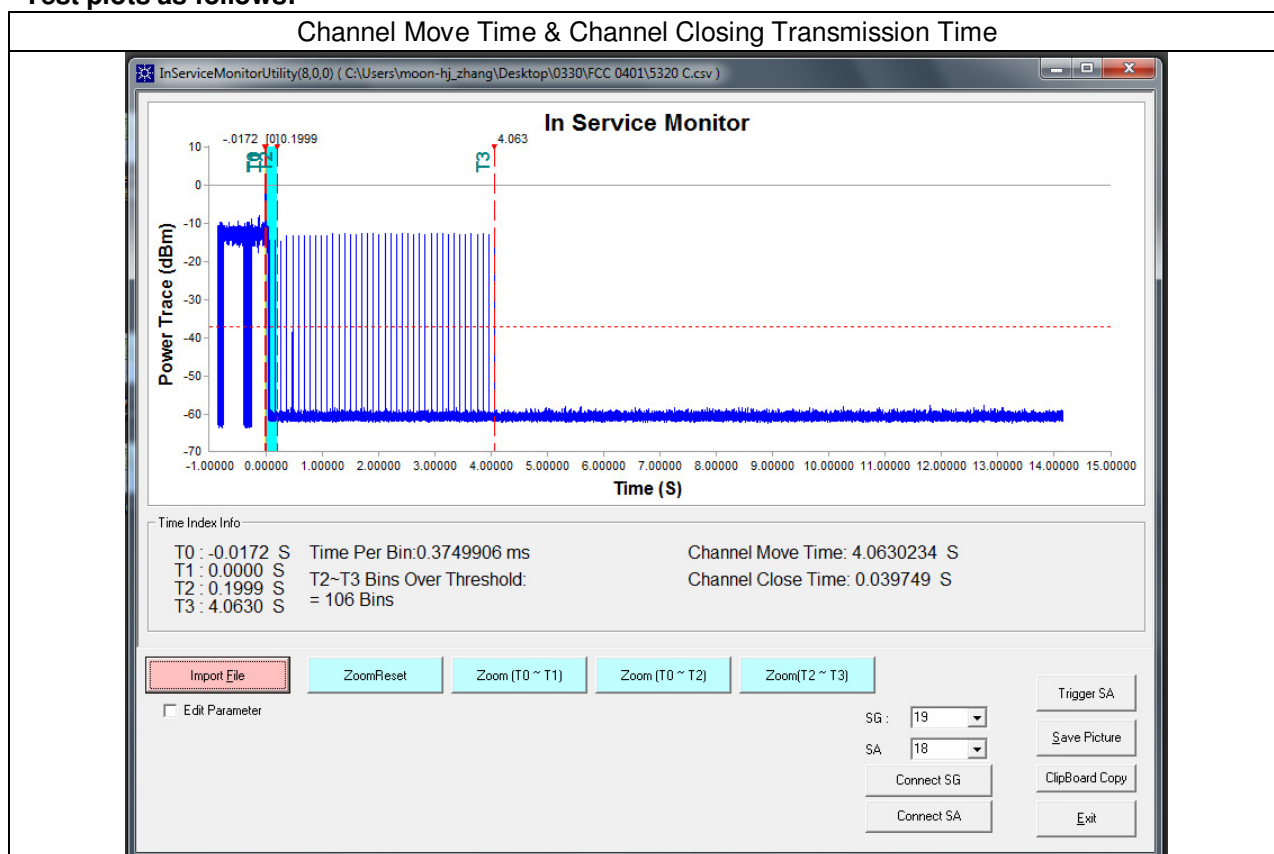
Test plots as follows:

Channel Move Time & Channel Closing Transmission Time

InServiceMonitorUtility(8,0,0) ( C:\Users\moon-hj_zhang\Desktop\0330\FCC 0401\5320 C.csv )

In Service Monitor

-.0172 [0] 0.1999 4.063

T0 T1 T2 T3

10 0 -10 -20 -30 -40 -50 -60 -70

Power Trace (dBm)

-1.00000 0.00000 1.00000 2.00000 3.00000 4.00000 5.00000 6.00000 7.00000 8.00000 9.00000 10.00000 11.00000 12.00000 13.00000 14.00000 15.00000

Time (S)

Time Index Info

T0 : -0.0172 S
T1 : 0.0000 S
T2 : 0.1999 S
T3 : 4.0630 S

Time Per Bin:0.3749906 ms

T2~T3 Bins Over Threshold:
= 106 Bins

Channel Move Time: 4.0630234 S

Channel Close Time: 0.039749 S

Import File

ZoomReset

Zoom (T0 ~ T1)

Zoom (T0 ~ T2)

Zoom(T2 ~ T3)

Edit Parameter

Trigger SA

SG : 19

SA 18

Save Picture

Connect SG

ClipBoard Copy

Connect SA

Exit